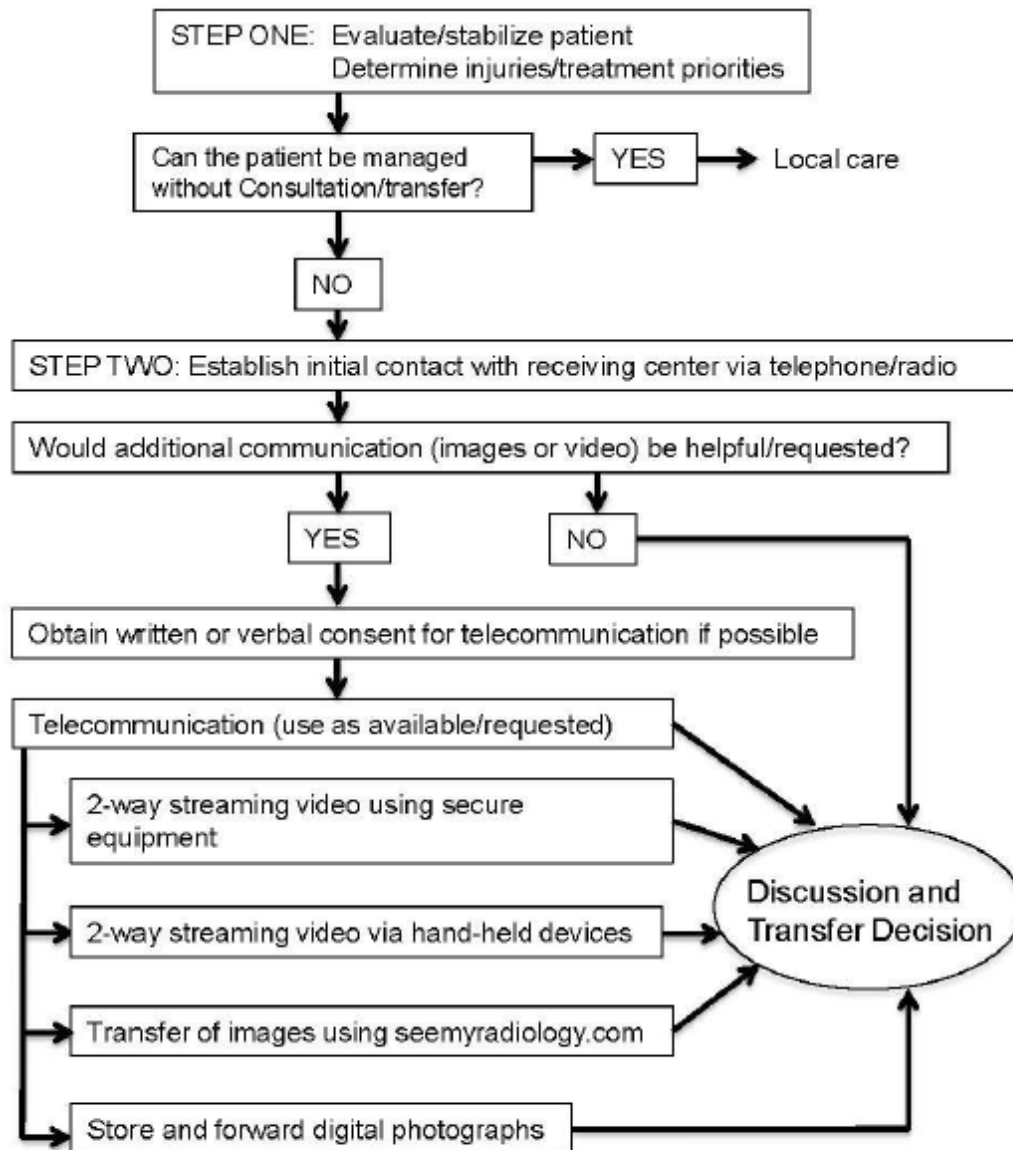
STEP ONE: Evaluate/stabilize patient
Determine injuries/treatment priorities

Can the patient be managed without Consultation/transfer?

YES

Local care

NO

STEP TWO: Establish initial contact with receiving center via telephone/radio

Would additional communication (images or video) be helpful/requested?

YES

NO

Obtain written or verbal consent for telecommunication if possible

Telecommunication (use as available/requested)

2-way streaming video using secure equipment

2-way streaming video via hand-held devices

Transfer of images using seemyradiology.com

Store and forward digital photographs

Discussion and Transfer Decision